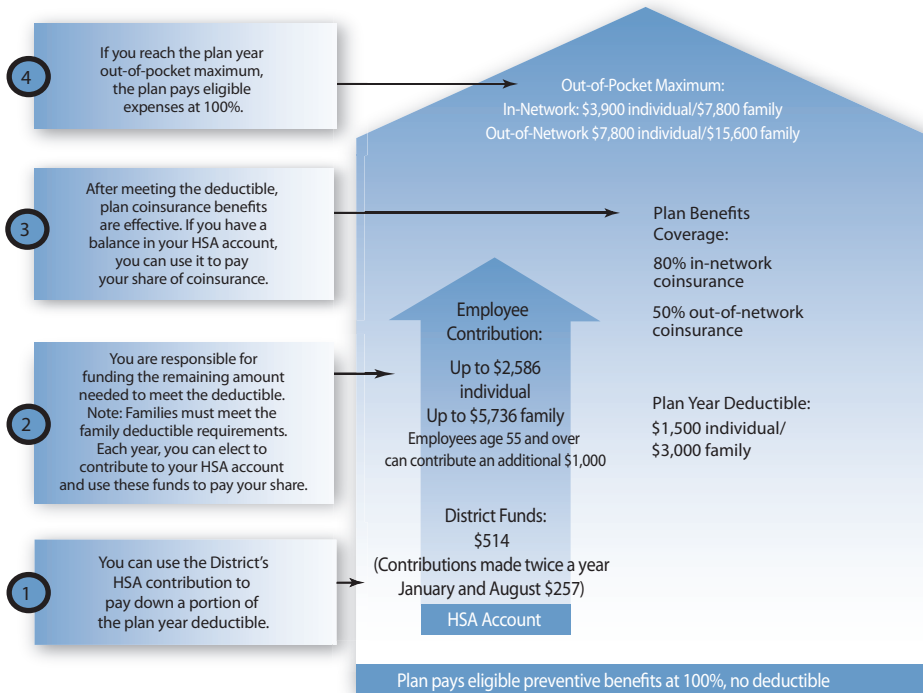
4

If you reach the plan year out-of-pocket maximum, the plan pays eligible expenses at 100%.

Out-of-Pocket Maximum:
In-Network: $3,900 individual/$7,800 family
Out-of-Network $7,800 individual/$15,600 family

3

After meeting the deductible, plan coinsurance benefits are effective. If you have a balance in your HSA account, you can use it to pay your share of coinsurance.

Plan Benefits Coverage:

80% in-network coinsurance

50% out-of-network coinsurance

2

You are responsible for funding the remaining amount needed to meet the deductible. Note: Families must meet the family deductible requirements. Each year, you can elect to contribute to your HSA account and use these funds to pay your share.

Employee Contribution:

Up to $2,586 individual
Up to $5,736 family
Employees age 55 and over can contribute an additional $1,000

Plan Year Deductible:
$1,500 individual/
$3,000 family

1

You can use the District's HSA contribution to pay down a portion of the plan year deductible.

District Funds:
$514
(Contributions made twice a year January and August $257)

HSA Account

Plan pays eligible preventive benefits at 100%, no deductible